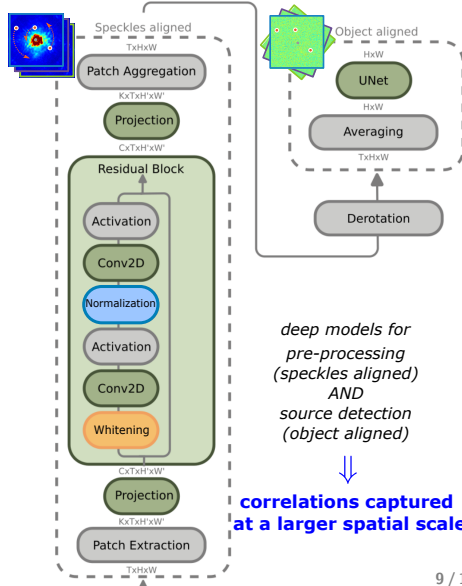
Speckles aligned

TxHxW

Patch Aggregation

KxTxH'xW'

Projection

CxTxH'xW'

Residual Block

Activation

Conv2D

Normalization

Activation

Conv2D

Whitening

CxTxH'xW'

Projection

KxTxH'xW'

Patch Extraction

TxHxW

Object aligned

HxW

UNet

HxW

Averaging

TxHxW

Derotation

deep models for pre-processing (speckles aligned) AND source detection (object aligned)

$\Downarrow$

correlations captured at a larger spatial scale

9 / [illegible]